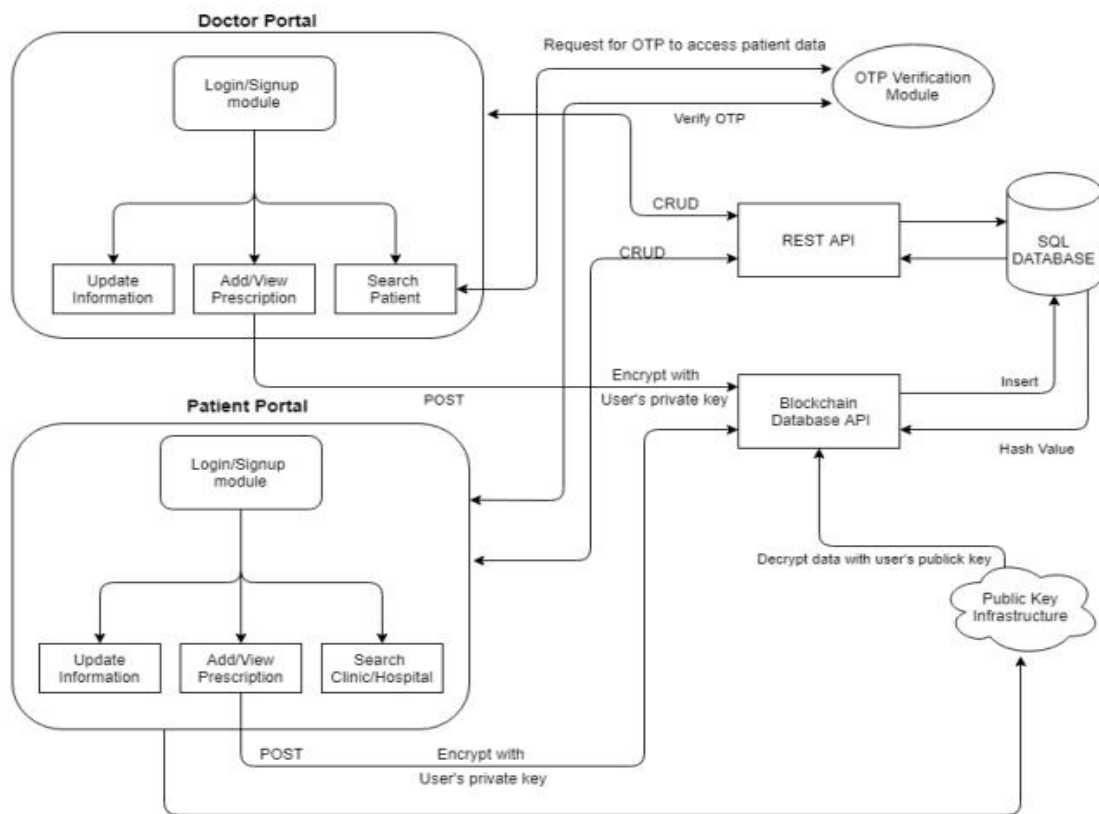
Doctor Portal

Login/Signup module

Update Information

Add/View Prescription

Search Patient

Request for OTP to access patient data

OTP Verification Module

Verify OTP

CRUD

CRUD

REST API

SQL DATABASE

POST

Encrypt with User's private key

Blockchain Database API

Insert

Hash Value

Patient Portal

Login/Signup module

Update Information

Add/View Prescription

Search Clinic/Hospital

Decrypt data with user's publick key

Public Key Infrastructure

POST

Encrypt with User's private key